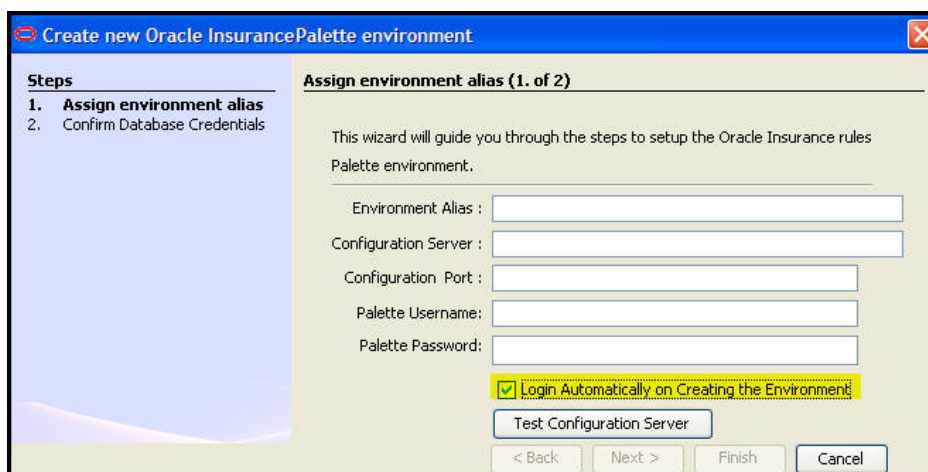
Create new Oracle InsurancePalette environment

Steps
1. Assign environment alias
2. Confirm Database Credentials

Assign environment alias (1. of 2)

This wizard will guide you through the steps to setup the Oracle Insurance rules Palette environment.

Environment Alias :
Configuration Server :
Configuration Port :
Palette Username:
Palette Password:

Login Automatically on Creating the Environment

Test Configuration Server

< Back Next > Finish Cancel